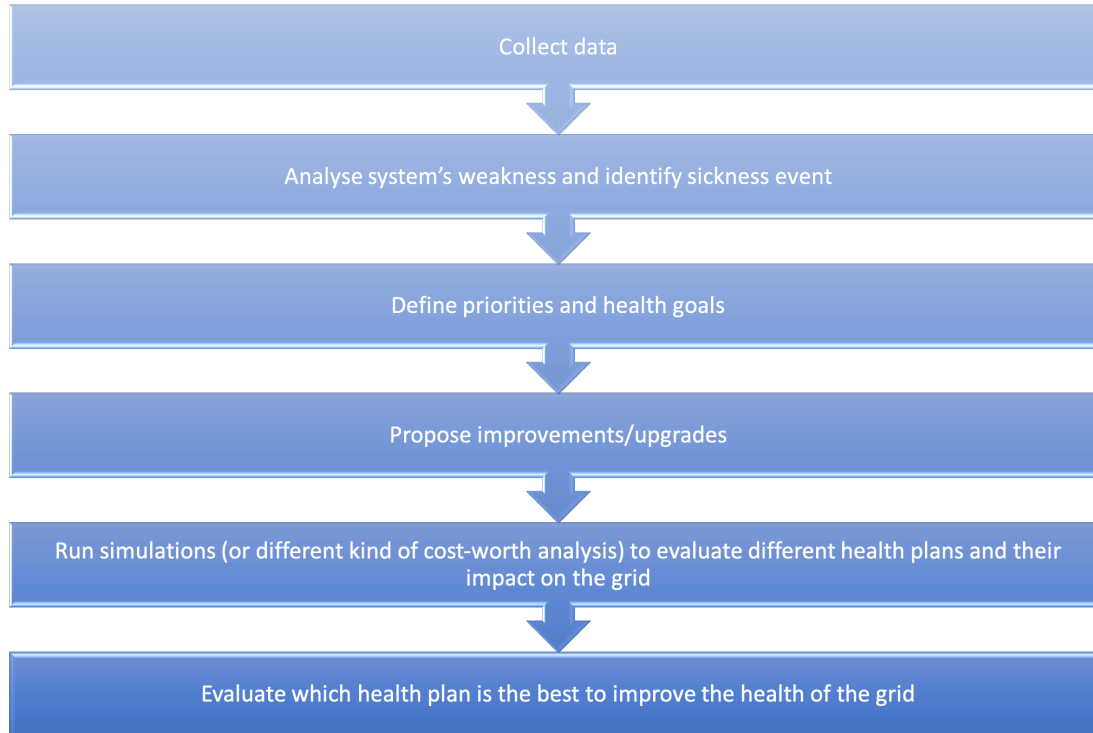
Collect data

Analyse system’s weakness and identify sickness event

Define priorities and health goals

Propose improvements/upgrades

Run simulations (or different kind of cost-worth analysis) to evaluate different health plans and their impact on the grid

Evaluate which health plan is the best to improve the health of the grid